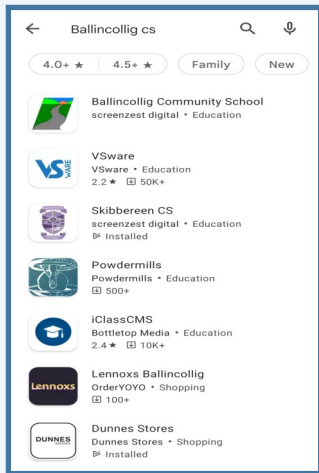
← Ballincollig cs

4.0+ ★ 4.5+ ★ Family New

Ballincollig Community School
screenzest digital • Education

VSware
VSware • Education
2.2 ★ 50K+

Skibbereen CS
screenzest digital • Education
Installed

Powdermills
Powdermills • Education
500+

iClassCMS
Bottletop Media • Education
2.4 ★ 10K+

Lennoxs Ballincollig
OrderYOYO • Shopping
100+

Dunnes Stores
Dunnes Stores • Shopping
Installed